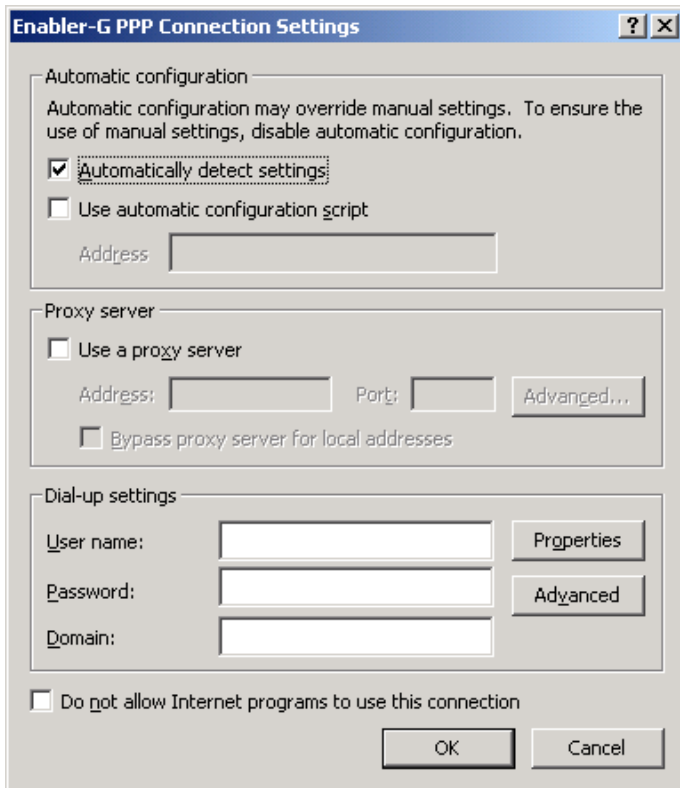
Enabler-G PPP Connection Settings

?

X

Automatic configuration

Automatic configuration may override manual settings. To ensure the use of manual settings, disable automatic configuration.

Automatically detect settings

Use automatic configuration script

Address

Proxy server

Use a proxy server

Address:

Port:

Advanced...

Bypass proxy server for local addresses

Dial-up settings

User name:

Properties

Password:

Advanced

Domain:

Do not allow Internet programs to use this connection

OK

Cancel